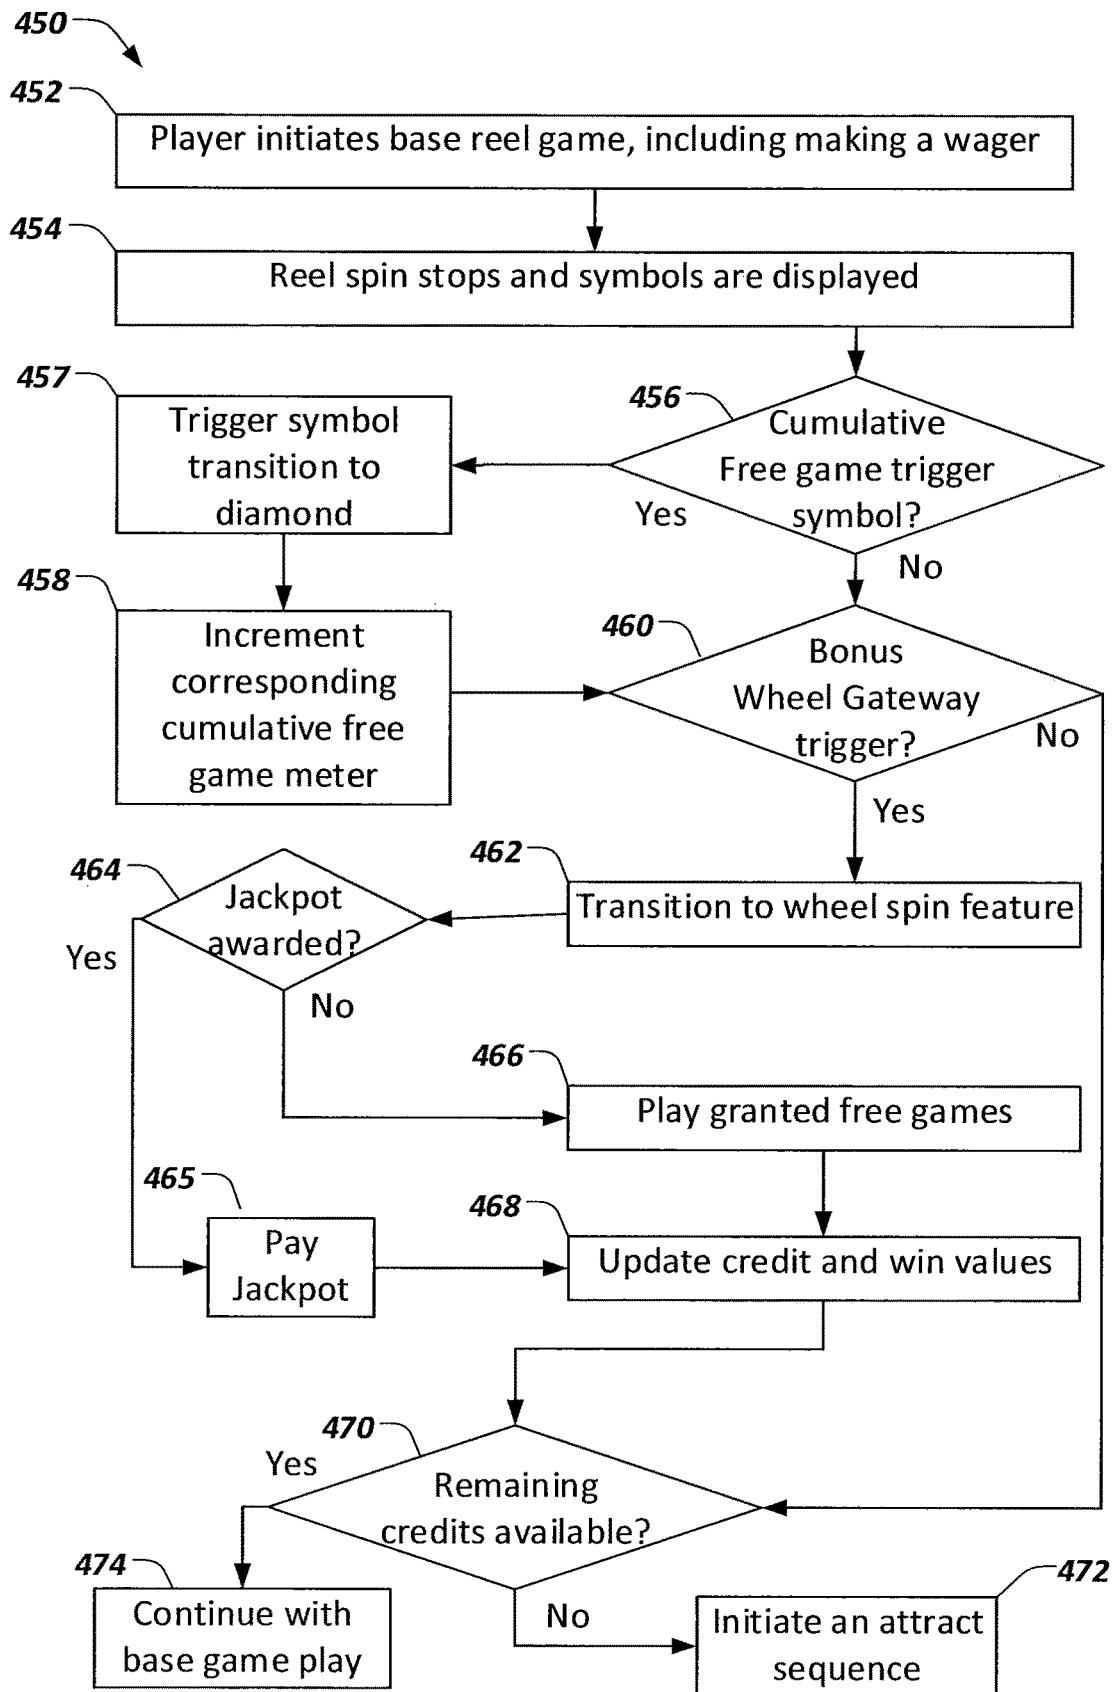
450

452

Player initiates base reel game, including making a wager

454

Reel spin stops and symbols are displayed

457

Trigger symbol transition to diamond

456

Cumulative Free game trigger symbol?

Yes

No

458

Increment corresponding cumulative free game meter

460

Bonus Wheel Gateway trigger?

No

Yes

464

Jackpot awarded?

Yes

462

Transition to wheel spin feature

No

466

Play granted free games

465

Pay Jackpot

468

Update credit and win values

470

Yes

Remaining credits available?

474

Continue with base game play

No

472

Initiate an attract sequence